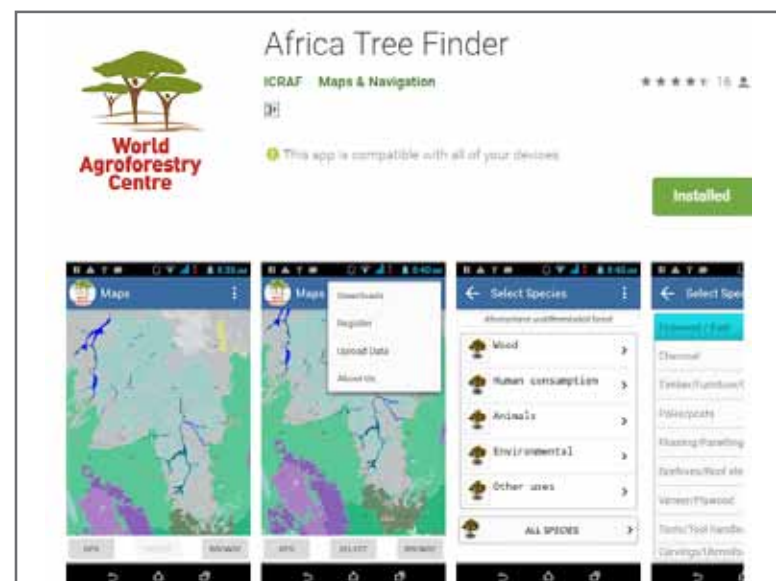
World Agroforestry Centre

Africa Tree Finder

ICRAF Maps & Navigation

★★★★★ 16

3+

This app is compatible with all of your devices

Installed

Maps

GPS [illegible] BROWSE

Maps

Downloads

Register

Upload Data

About Us

GPS SELECT BROWSE

Select Species

Afromontane undifferentiated forest

Wood

Human consumption

Animals

Environmental

Other uses

ALL SPECIES

Select Spe

Firewood / Fuel

Charcoal

Timber/Furniture/

Poles/posts

Flooring/Panelling

Beehives/Roof ste

Veneer/Plywood

Tools/Tool handle

Carvings/Utensils